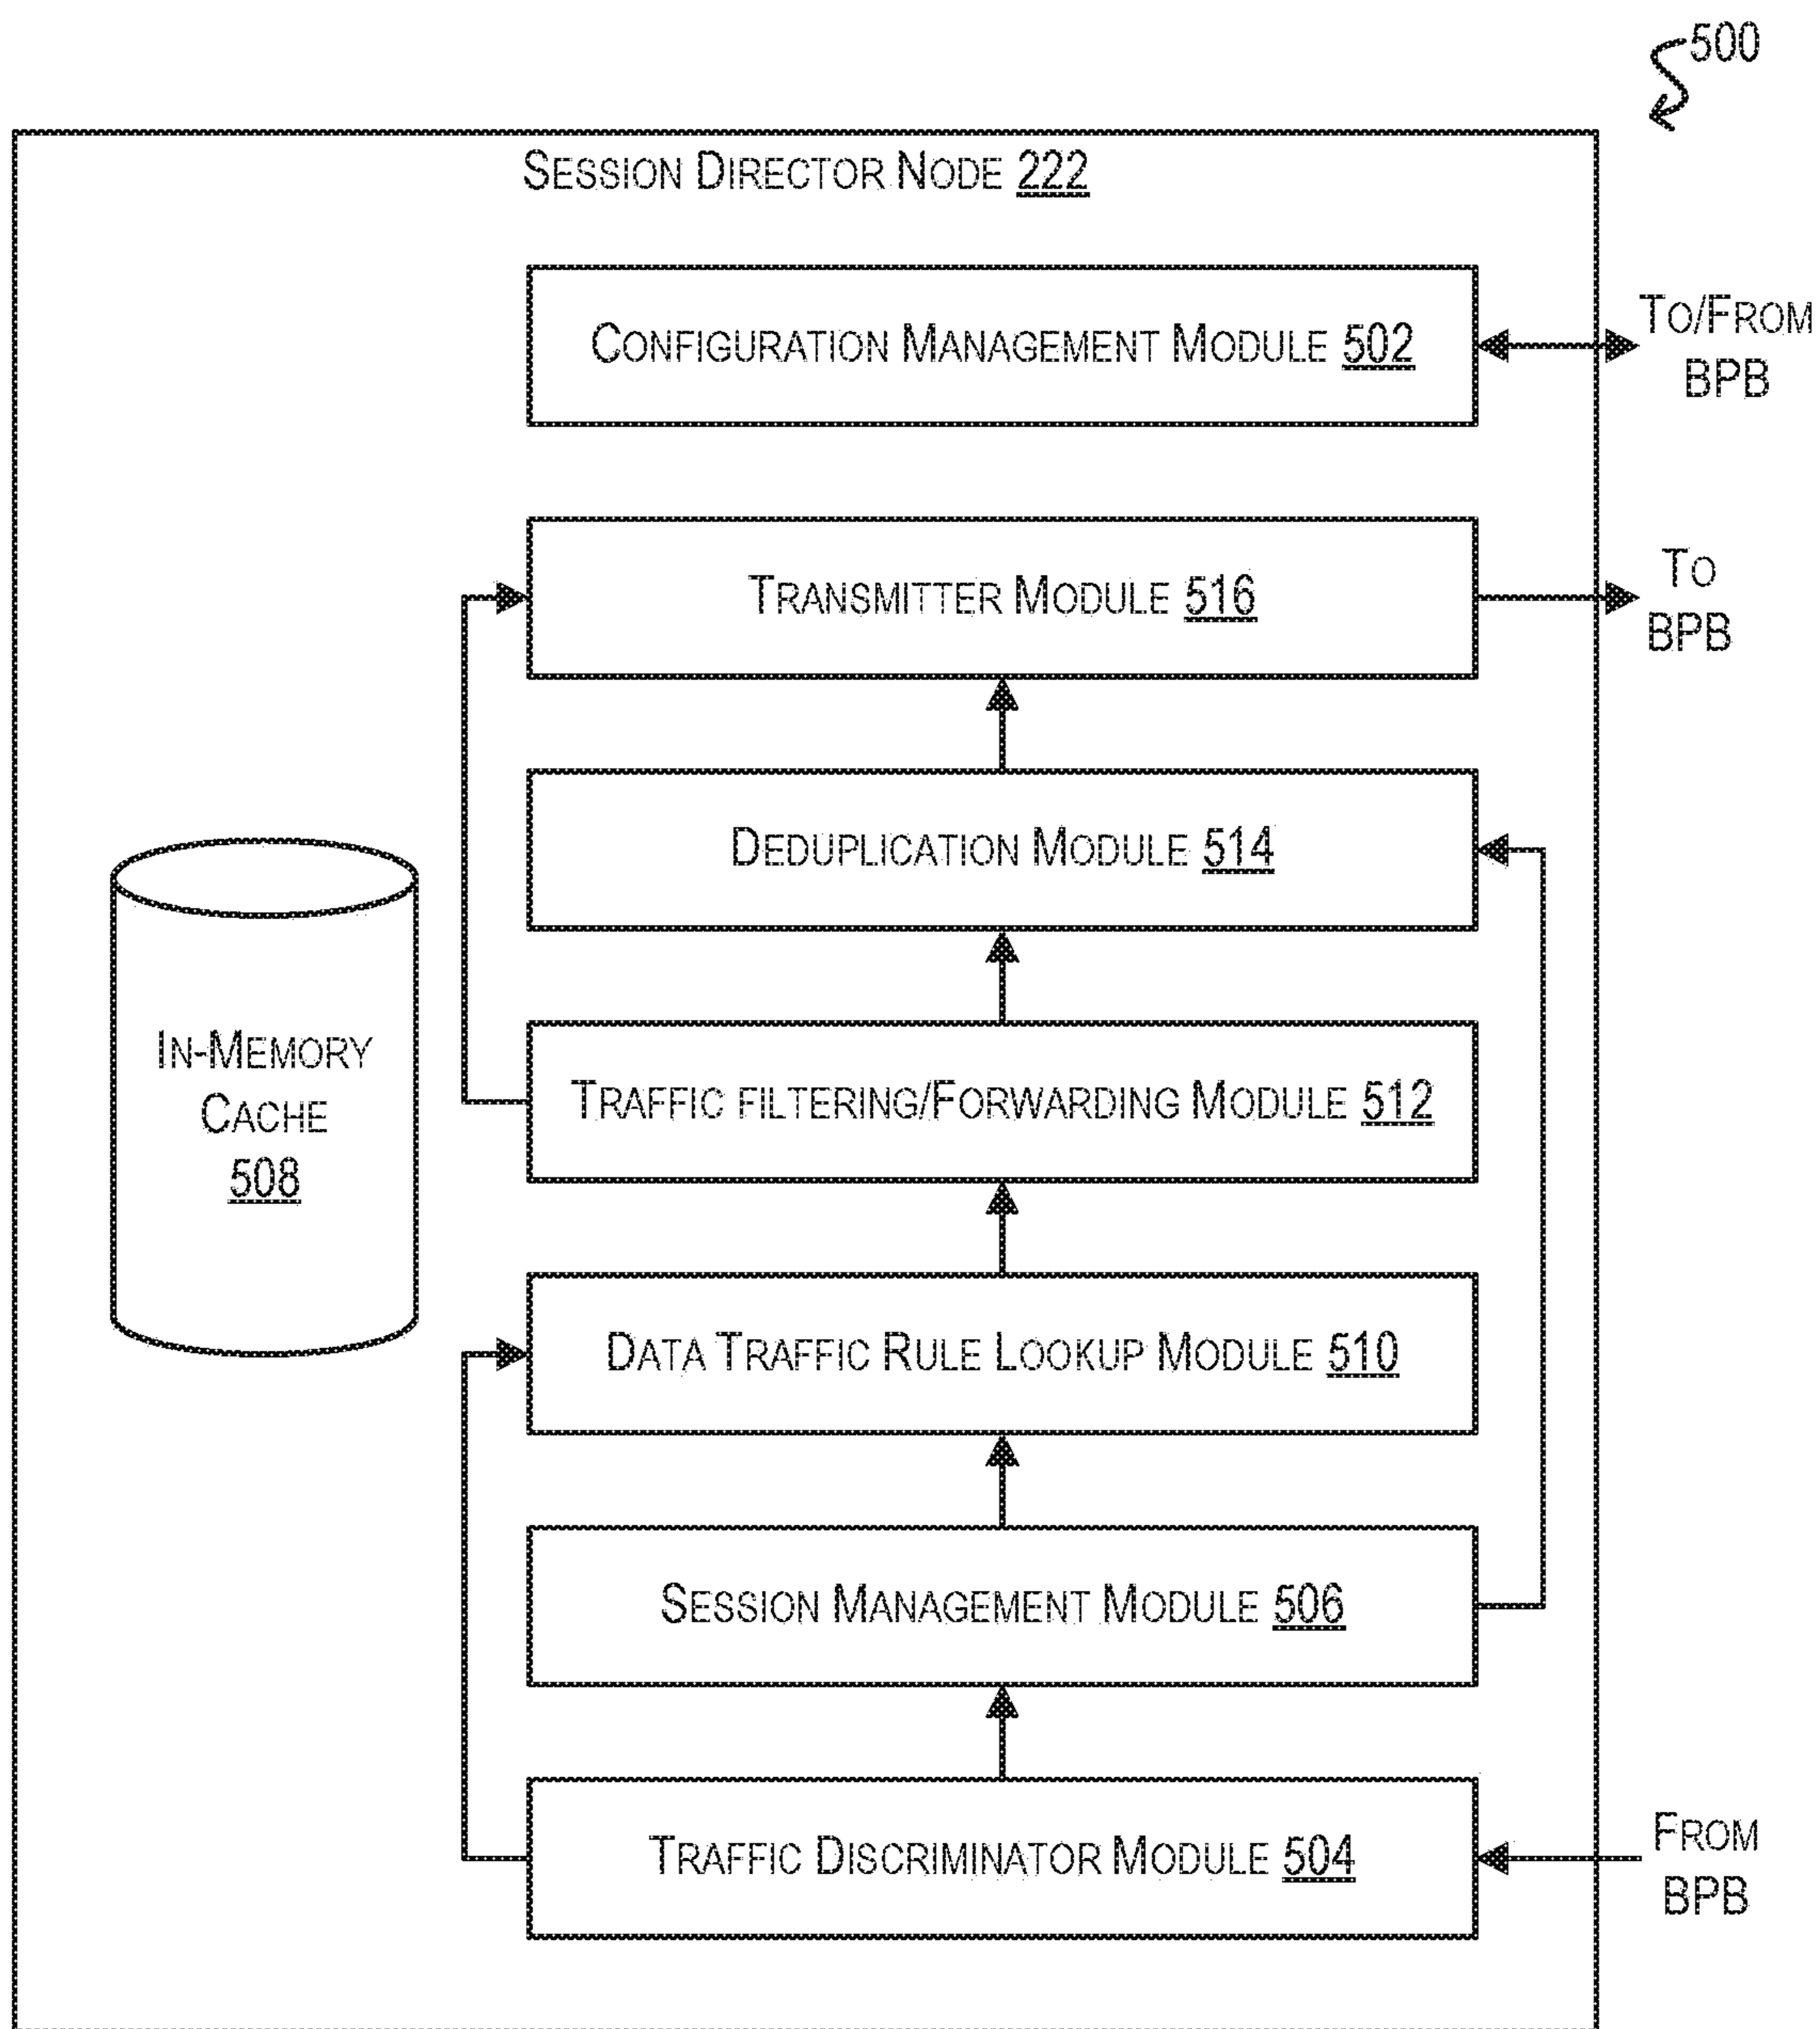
500

Session Director Node 222

Configuration Management Module 502

To/From BPB

Transmitter Module 516

To BPB

Deduplication Module 514

In-Memory Cache 508

Traffic filtering/Forwarding Module 512

Data Traffic Rule Lookup Module 510

Session Management Module 506

Traffic Discriminator Module 504

From BPB